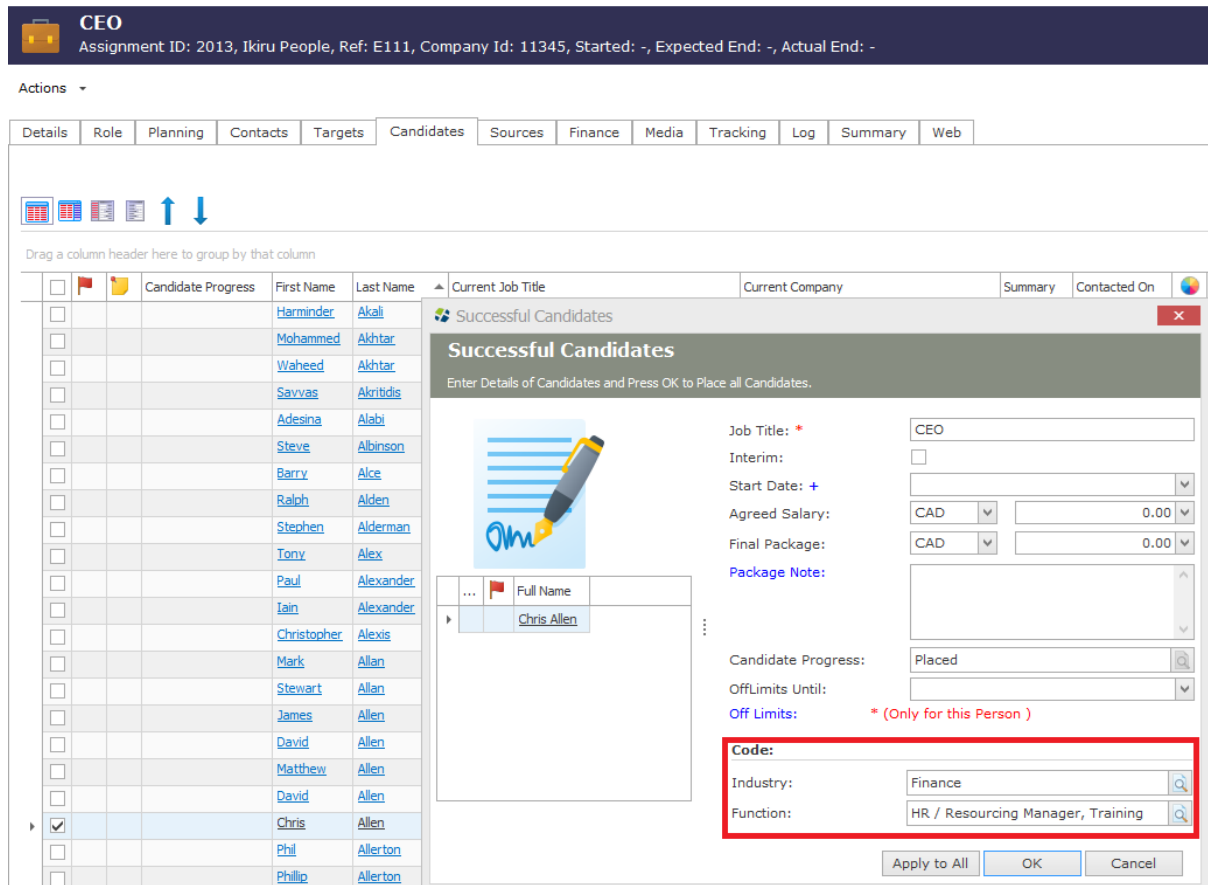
CEO
Assignment ID: 2013, Ikiru People, Ref: E111, Company Id: 11345, Started: -, Expected End: -, Actual End: -

Actions

Details | Role | Planning | Contacts | Targets | Candidates | Sources | Finance | Media | Tracking | Log | Summary | Web

Drag a column header here to group by that column

| | | | Candidate Progress | First Name | Last Name | Current Job Title | Current Company | Summary | Contacted On |
|---|---|---|---|---|---|---|---|---|---|
| | | | | Harminder | Akali | | | | |
| | | | | Mohammed | Akhtar | | | | |
| | | | | Waheed | Akhtar | | | | |
| | | | | Savvas | Akritidis | | | | |
| | | | | Adesina | Alabi | | | | |
| | | | | Steve | Albinson | | | | |
| | | | | Barry | Alce | | | | |
| | | | | Ralph | Alden | | | | |
| | | | | Stephen | Alderman | | | | |
| | | | | Tony | Alex | | | | |
| | | | | Paul | Alexander | | | | |
| | | | | Iain | Alexander | | | | |
| | | | | Christopher | Alexis | | | | |
| | | | | Mark | Allan | | | | |
| | | | | Stewart | Allan | | | | |
| | | | | James | Allen | | | | |
| | | | | David | Allen | | | | |
| | | | | Matthew | Allen | | | | |
| | | | | David | Allen | | | | |
| | | | | Chris | Allen | | | | |
| | | | | Phil | Allerton | | | | |
| | | | | Phillip | Allerton | | | | |

Successful Candidates
Successful Candidates
Enter Details of Candidates and Press OK to Place all Candidates.

| ... | | Full Name |
|---|---|---|
| | | Chris Allen |

Job Title: * CEO
Interim:
Start Date: +
Agreed Salary: CAD 0.00
Final Package: CAD 0.00
Package Note:
Candidate Progress: Placed
OffLimits Until:
Off Limits: * (Only for this Person )
Code:
Industry: Finance
Function: HR / Resourcing Manager, Training

Apply to All | OK | Cancel